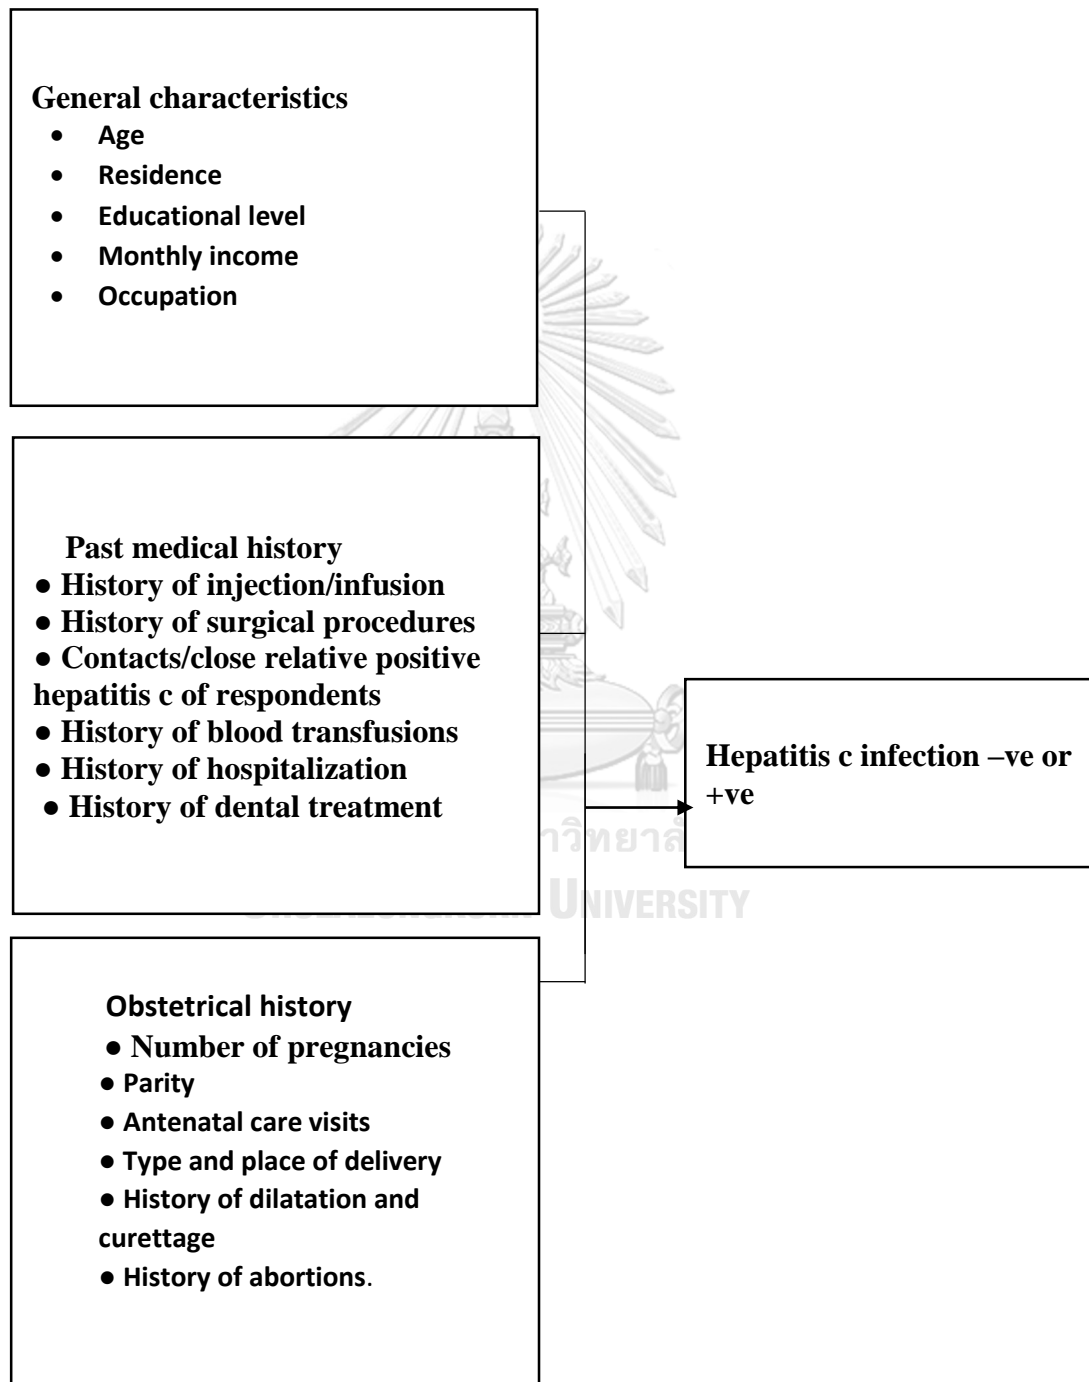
General characteristics

- Age
- Residence
- Educational level
- Monthly income
- Occupation

Past medical history
● History of injection/infusion
● History of surgical procedures
● Contacts/close relative positive hepatitis c of respondents
● History of blood transfusions
● History of hospitalization
● History of dental treatment

Hepatitis c infection –ve or +ve

Obstetrical history
● Number of pregnancies
● Parity
● Antenatal care visits
● Type and place of delivery
● History of dilatation and curettage
● History of abortions.

วิทยาล
UNIVERSITY